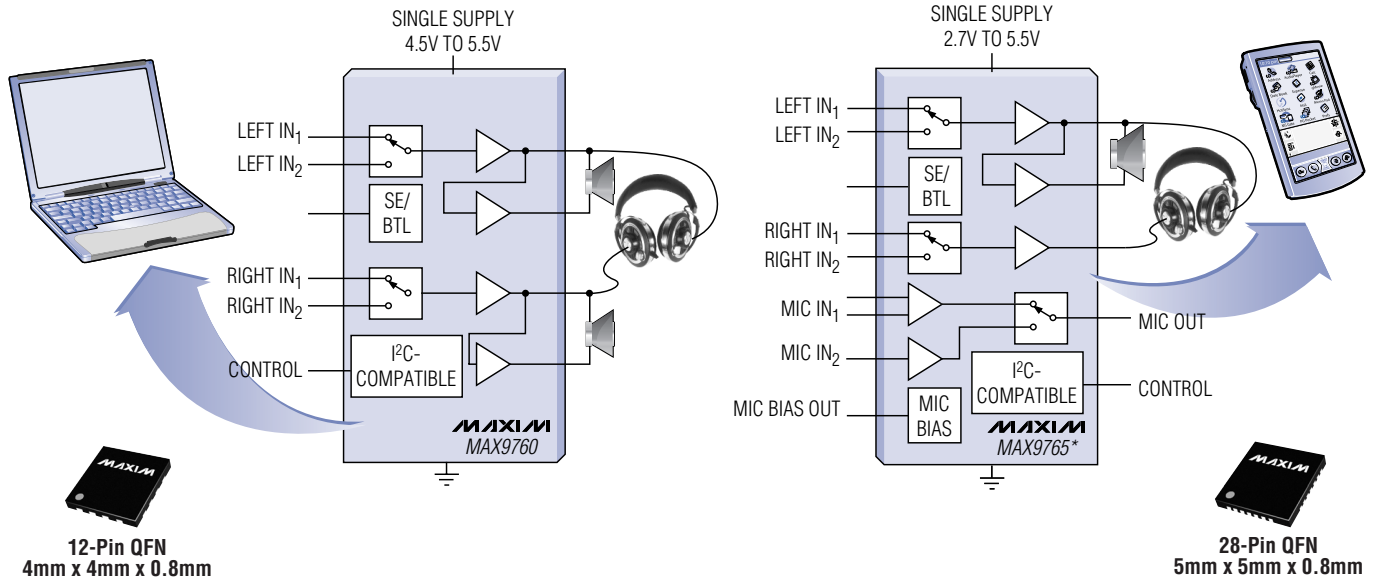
SINGLE SUPPLY
4.5V TO 5.5V

LEFT IN$_1$
LEFT IN$_2$
SE/
BTL
RIGHT IN$_1$
RIGHT IN$_2$
CONTROL
I$^2$C-
COMPATIBLE
MAXIM
MAX9760

MAXIM

12-Pin QFN
4mm x 4mm x 0.8mm

SINGLE SUPPLY
2.7V TO 5.5V

LEFT IN$_1$
LEFT IN$_2$
SE/
BTL
RIGHT IN$_1$
RIGHT IN$_2$
MIC IN$_1$
MIC IN$_2$
MIC OUT
I$^2$C-
COMPATIBLE
CONTROL
MIC BIAS OUT
MIC
BIAS
MAXIM
MAX9765*

MAXIM

28-Pin QFN
5mm x 5mm x 0.8mm